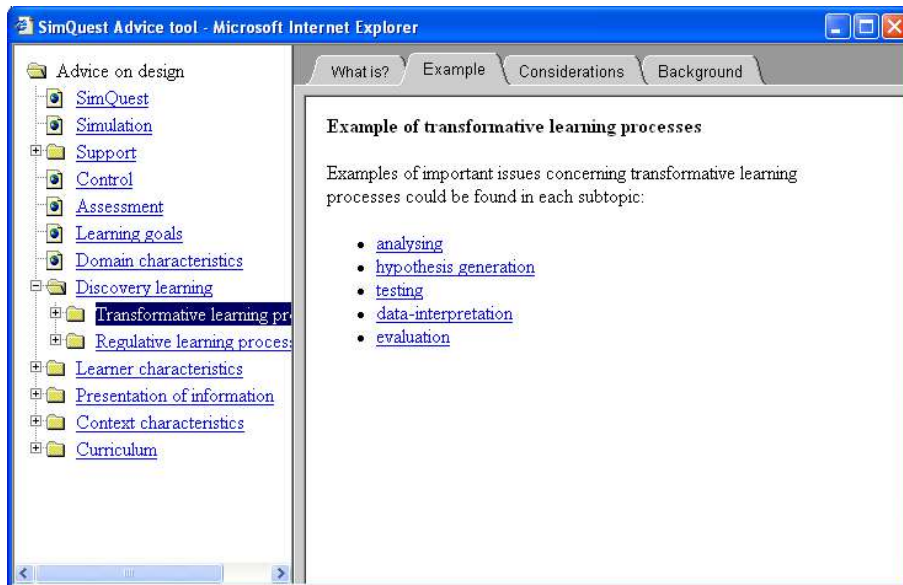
SimQuest Advice tool - Microsoft Internet Explorer

Advice on design
SimQuest
Simulation
Support
Control
Assessment
Learning goals
Domain characteristics
Discovery learning
Transformative learning pr
Regulative learning proces
Learner characteristics
Presentation of information
Context characteristics
Curriculum

What is?
Example
Considerations
Background

Example of transformative learning processes

Examples of important issues concerning transformative learning processes could be found in each subtopic:

- analysing
- hypothesis generation
- testing
- data-interpretation
- evaluation